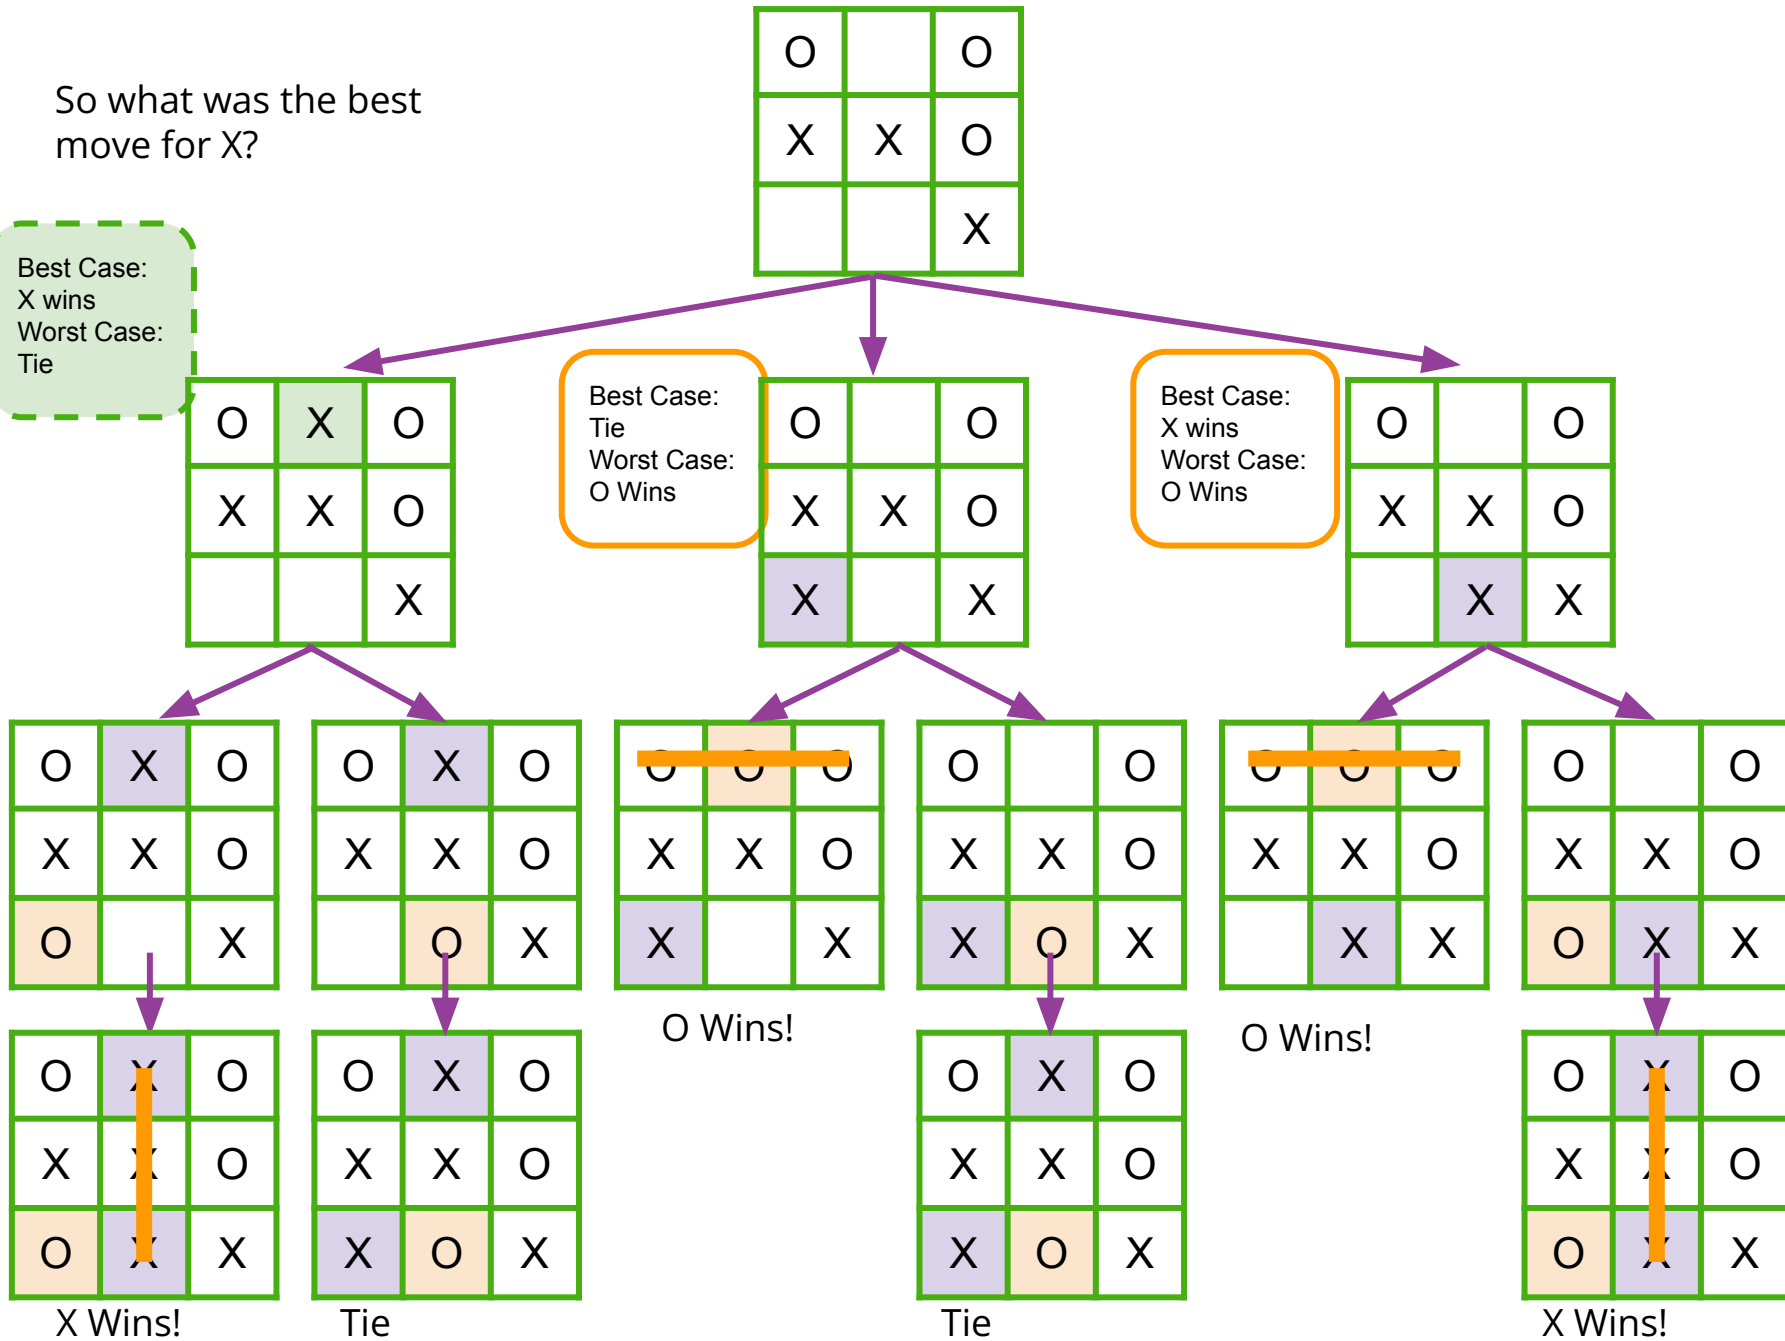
So what was the best move for X?

| O | | O |
|---|---|---|
| X | X | O |
| | | X |

Best Case: X wins Worst Case: Tie

| O | X | O |
|---|---|---|
| X | X | O |
| | | X |

Best Case: Tie Worst Case: O Wins

| O | | O |
|---|---|---|
| X | X | O |
| X | | X |

Best Case: X wins Worst Case: O Wins

| O | | O |
|---|---|---|
| X | X | O |
| | X | X |

| O | X | O |
|---|---|---|
| X | X | O |
| O | | X |

| O | X | O |
|---|---|---|
| X | X | O |
| | O | X |

| O | O | O |
|---|---|---|
| X | X | O |
| X | | X |

O Wins!

| O | | O |
|---|---|---|
| X | X | O |
| X | O | X |

| O | O | O |
|---|---|---|
| X | X | O |
| | X | X |

O Wins!

| O | | O |
|---|---|---|
| X | X | O |
| O | X | X |

| O | X | O |
|---|---|---|
| X | X | O |
| O | X | X |

X Wins!

| O | X | O |
|---|---|---|
| X | X | O |
| X | O | X |

Tie

| O | X | O |
|---|---|---|
| X | X | O |
| X | O | X |

Tie

| O | X | O |
|---|---|---|
| X | X | O |
| O | X | X |

X Wins!